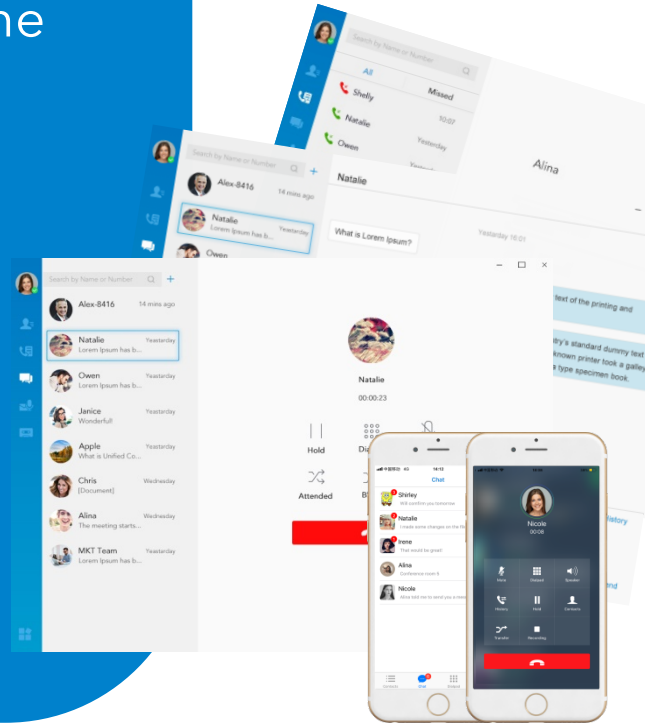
ne

Search by Name or Number
All
Missed
Shelly
Natalie
10:07
Owen
Yesterday
Alina
Natalie
What is Lorem Ipsum?
Yesterday 15:01

Search by Name or Number
Alex-8416
14 mins ago
Natalie
Lorem Ipsum has b...
Yesterday
Owen

Search by Name or Number
Alex-8416
14 mins ago
Natalie
Lorem Ipsum has b...
Yesterday
Owen
Lorem Ipsum has b...
Yesterday
Janice
Wonderful!
Yesterday
Apple
What is Unified Co...
Yesterday
Chris
[Document]
Wednesday
Alina
The meeting starts...
Wednesday
MKT Team
Lorem Ipsum has b...
Yesterday

Natalie
00:00:23
Hold
Di
Attended
B

text of the printing and
try's standard dummy text
known printer took a galley
a type specimen book.
History
nd

Chat
Shirley
Natalie
Irene
Alina
Nicole

Nicole
00:08
Mute
Dialpad
Speaker
History
Hold
Contacts
Transfer
Recording